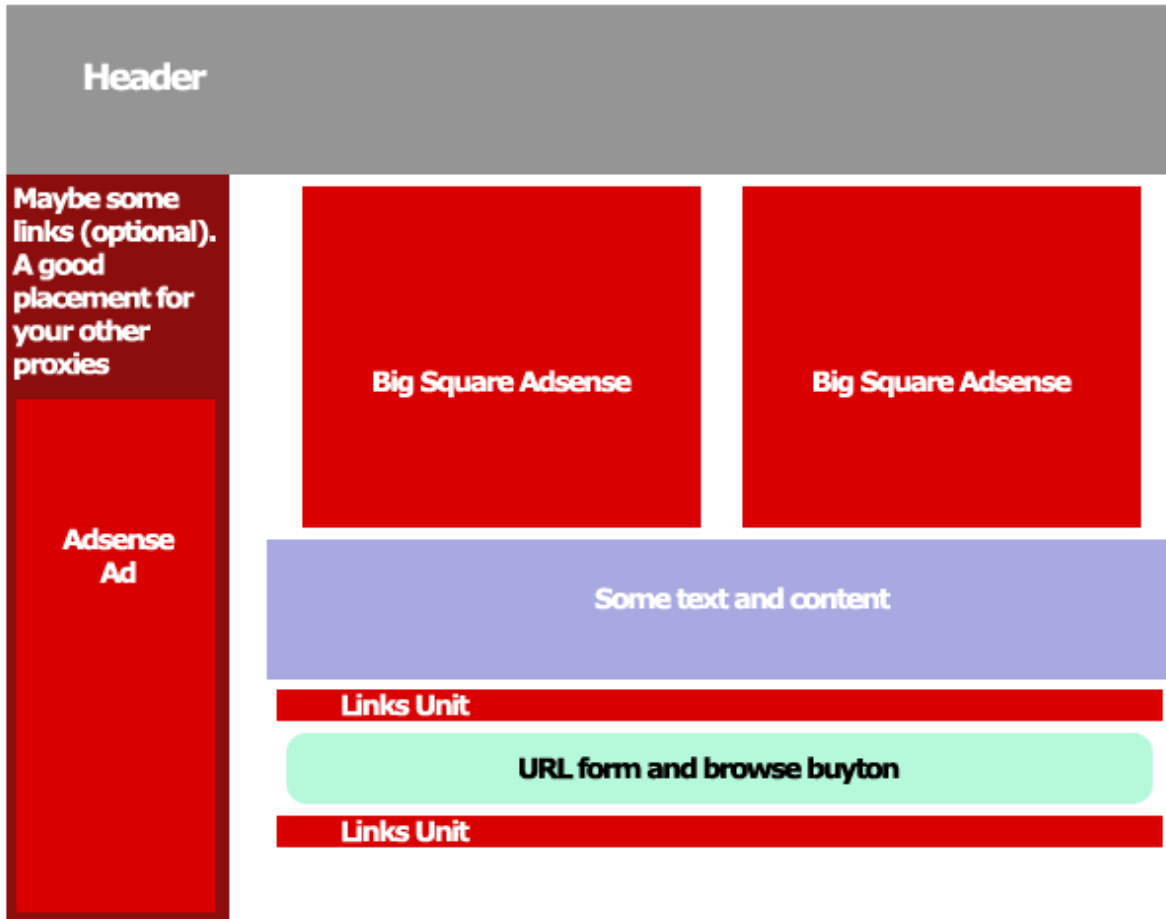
Header

Maybe some links (optional). A good placement for your other proxies

Adsense Ad

Big Square Adsense

Big Square Adsense

Some text and content

Links Unit

URL form and browse buyton

Links Unit